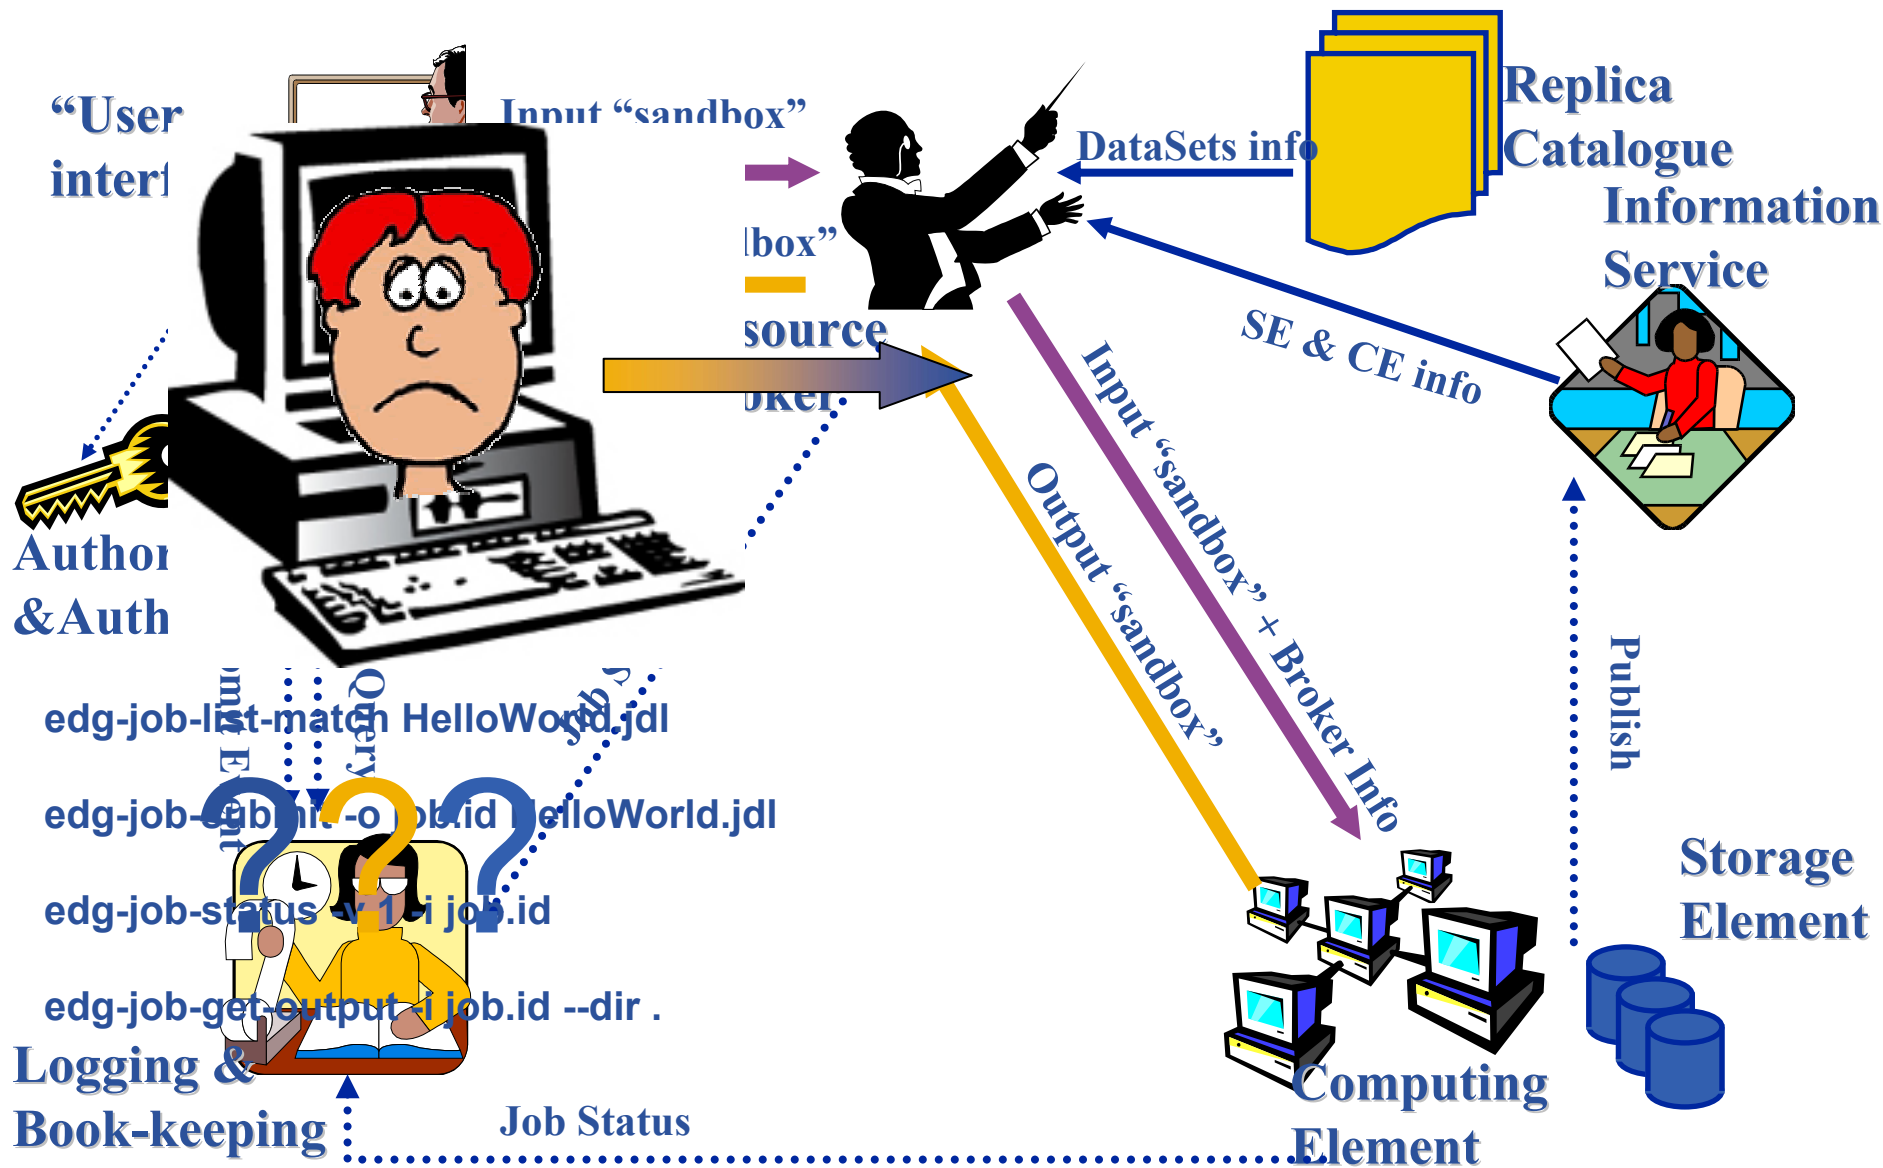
"User interf

Input "sandbox"

lbox"

source

oker

DataSets info

Replica Catalogue

Information Service

SE & CE info

Input "sandbox" + Broker Info

Output "sandbox"

Author &Auth

mit E

Query

Job

edg-job-list-match HelloWorld.jdl

edg-job-submit -o job.id HelloWorld.jdl

edg-job-status -v 1 -i job.id

edg-job-get-output -i job.id --dir .

Publish

Storage Element

Logging & Book-keeping

Job Status

Computing Element